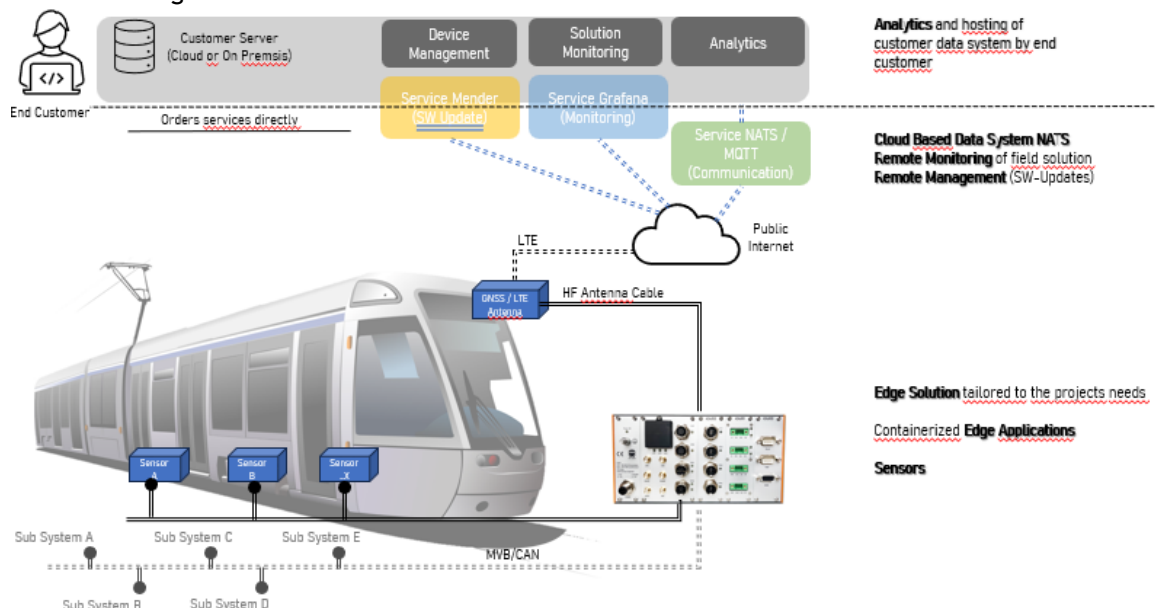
End Customer

Customer Server (Cloud or On Premsis)

Device Management

Solution Monitoring

Analytics

Service Mender (SW Update)

Service Grafana (Monitoring)

Service NATS / MQTT (Communication)

Orders services directly

Public Internet

LTE

GNSS / LTE Antenna

HF Antenna Cable

Sensor A

Sensor B

Sensor X

Sub System A

Sub System B

Sub System C

Sub System D

Sub System E

MVB/CAN

**Analytics** and hosting of customer data system by end customer

**Cloud Based Data System NATS**
**Remote Monitoring** of field solution
**Remote Management** (SW-Updates)

**Edge Solution** tailored to the projects needs

Containerized **Edge Applications**

**Sensors**